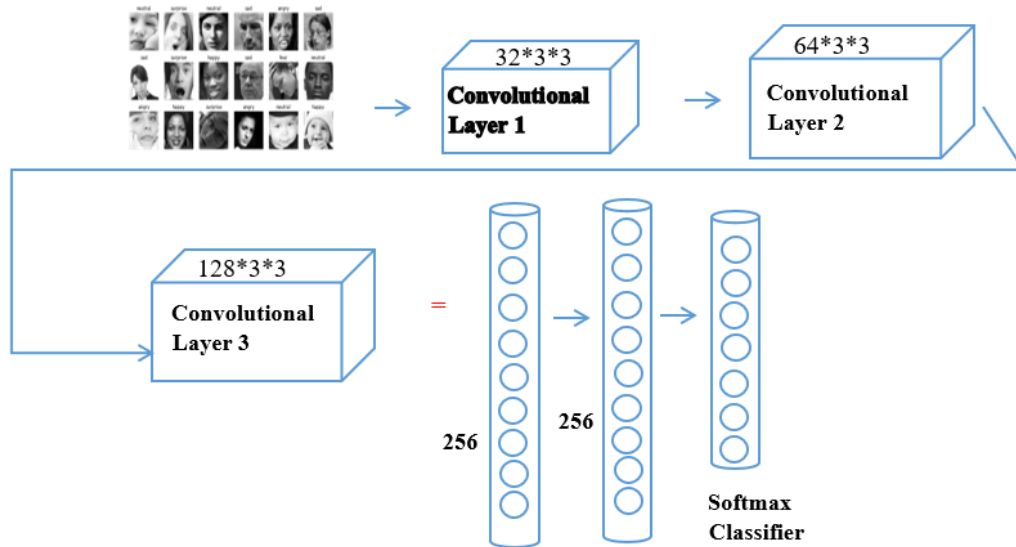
neutral surprise neutral sad angry sad
sad surprise happy sad fear neutral
angry happy surprise neutral sad happy

32*3*3
Convolutional Layer 1

64*3*3
Convolutional Layer 2

128*3*3
Convolutional Layer 3

=

256

256

Softmax Classifier